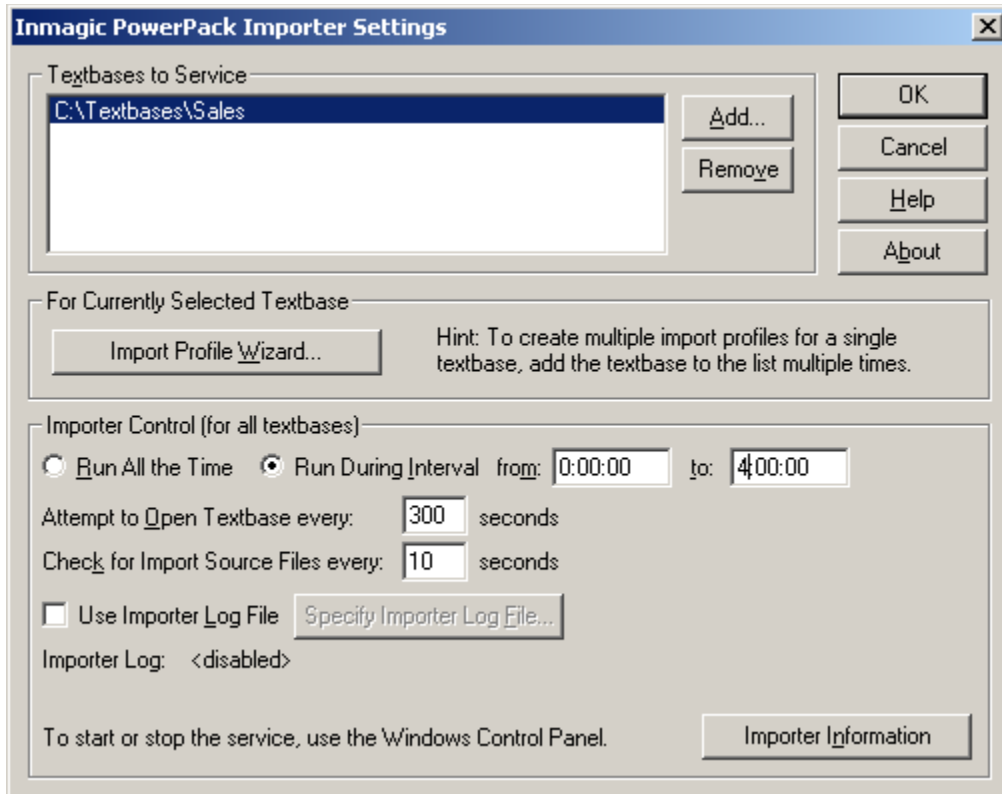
Inmagic PowerPack Importer Settings

Textbases to Service

C:\Textbases\Sales

Add...

Remove

OK

Cancel

Help

About

For Currently Selected Textbase

Import Profile Wizard...

Hint: To create multiple import profiles for a single textbase, add the textbase to the list multiple times.

Importer Control (for all textbases)

Run All the Time

Run During Interval from: 0:00:00 to: 4:00:00

Attempt to Open Textbase every: 300 seconds

Check for Import Source Files every: 10 seconds

Use Importer Log File

Specify Importer Log File...

Importer Log: <disabled>

To start or stop the service, use the Windows Control Panel.

Importer Information